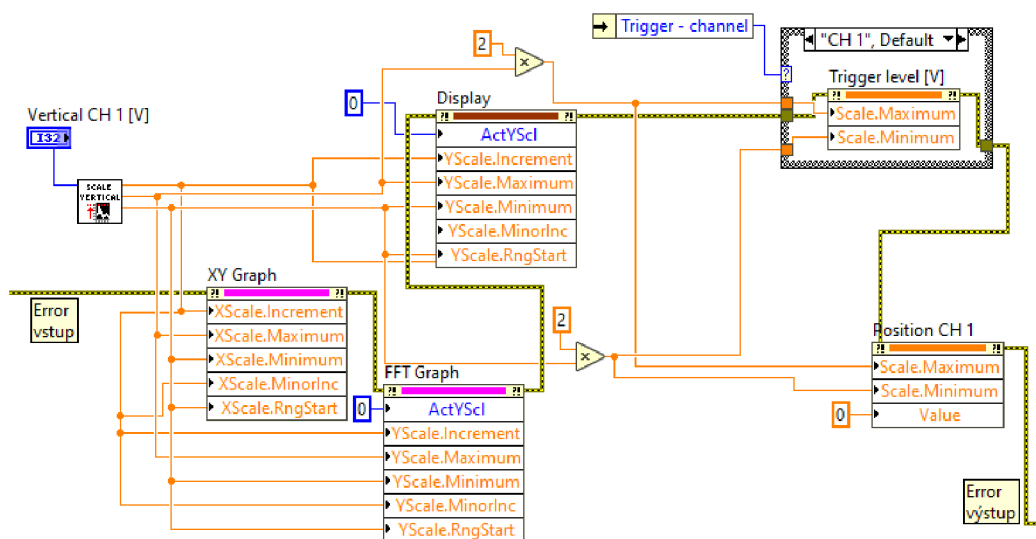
Trigger - channel

"CH 1", Default

Trigger level [V]
Scale.Maximum
Scale.Minimum

2

Vertical CH 1 [V]
I32

SCALE VERTICAL

0

Display
ActYScl
YScale.Increment
YScale.Maximum
YScale.Minimum
YScale.MinorInc
YScale.RngStart

XY Graph
XScale.Increment
XScale.Maximum
XScale.Minimum
XScale.MinorInc
XScale.RngStart

Error vstup

2

FFT Graph
0
ActYScl
YScale.Increment
YScale.Maximum
YScale.Minimum
YScale.MinorInc
YScale.RngStart

Position CH 1
Scale.Maximum
Scale.Minimum
0
Value

Error výstup